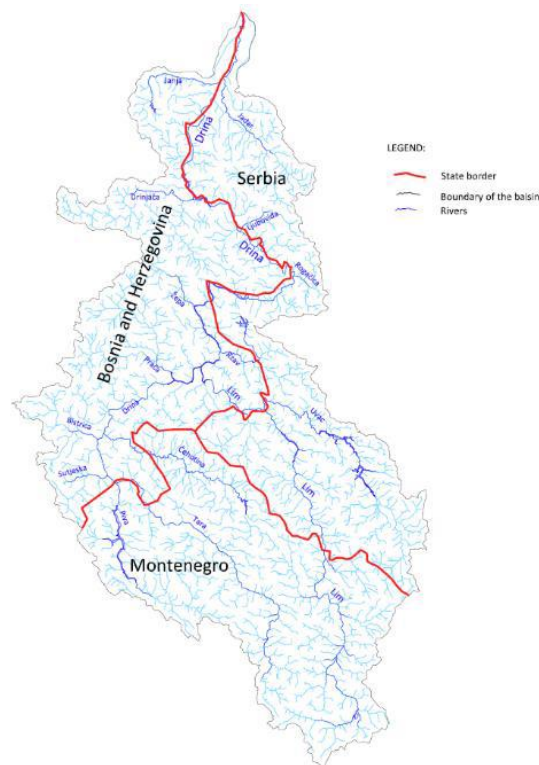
LEGEND:
State border
Boundary of the baisin
Rivers

Serbia
Bosnia and Herzegovina
Montenegro

Janja
Jadar
Drina
Drinjača
Ljubovida
Drina
Rogačica
Žepa
Rzav
Prača
Drina
Lim
Bistrica
Uvac
Ćehotina
Sutjeska
Lim
Piva
Tara
Lim